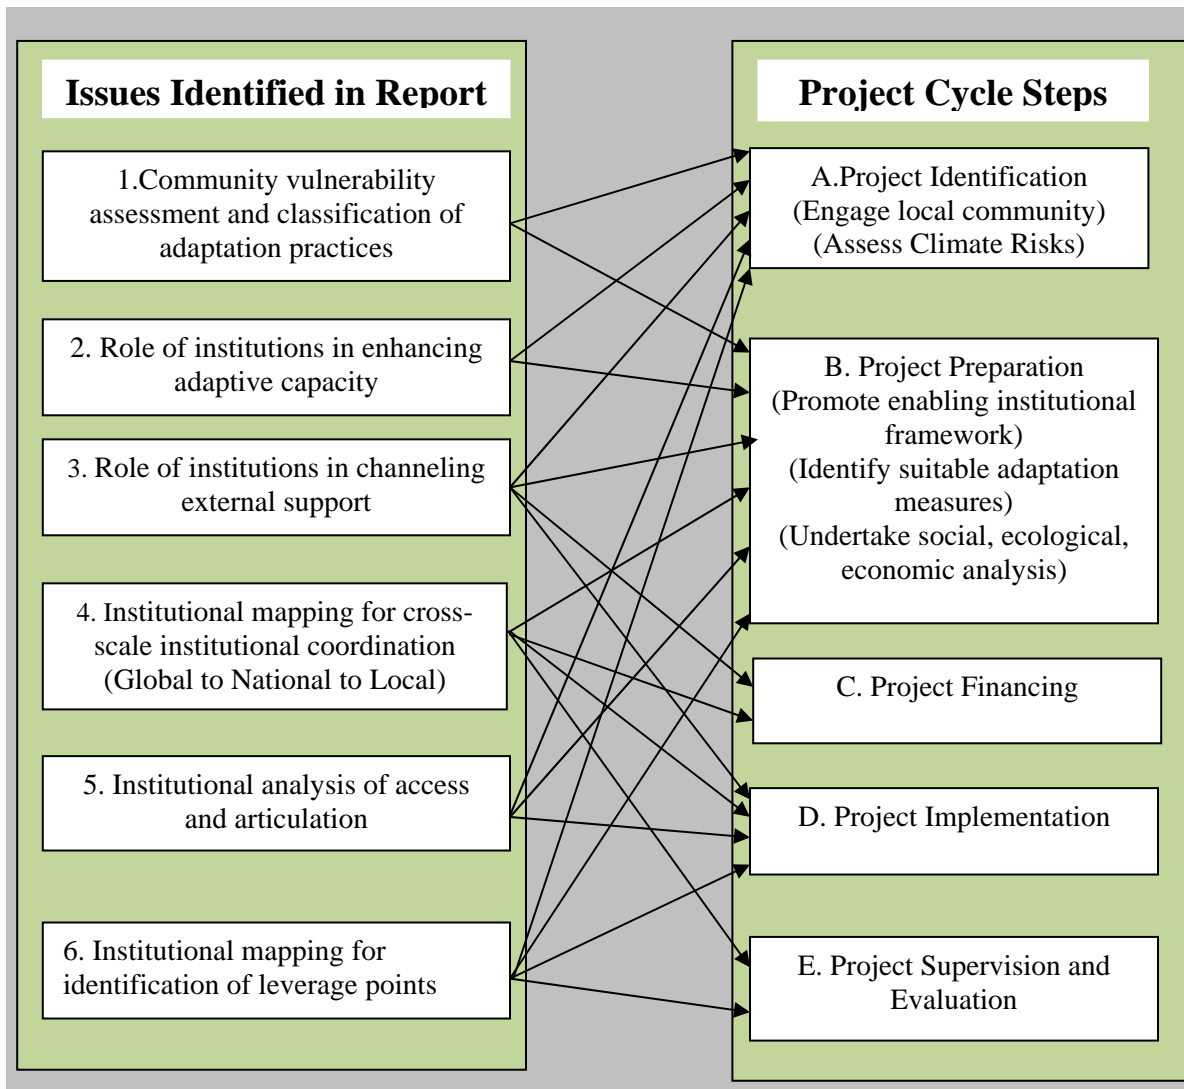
Issues Identified in Report

1.Community vulnerability assessment and classification of adaptation practices

2. Role of institutions in enhancing adaptive capacity

3. Role of institutions in channeling external support

4. Institutional mapping for cross-scale institutional coordination (Global to National to Local)

5. Institutional analysis of access and articulation

6. Institutional mapping for identification of leverage points

Project Cycle Steps

A.Project Identification (Engage local community) (Assess Climate Risks)

B. Project Preparation (Promote enabling institutional framework) (Identify suitable adaptation measures) (Undertake social, ecological, economic analysis)

C. Project Financing

D. Project Implementation

E. Project Supervision and Evaluation